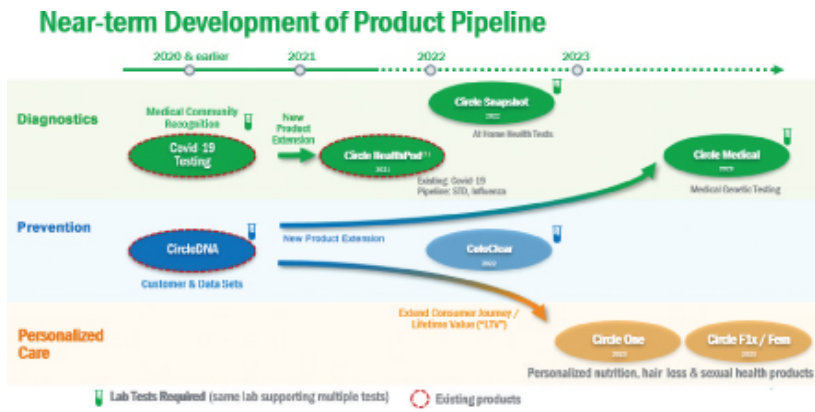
Near-term Development of Product Pipeline

2020 & earlier

2021

2022

2023

Diagnostics

Medical Community Recognition

Covid-19 Testing

New Product Extension

Circle HealthPod™

2021

Circle Snapshot

2022

At Home Health Tests

Existing: Covid-19
Pipeline: STD, Influenza

Circle Medical

2023

Medical Genetic Testing

Prevention

CircleDNA

Customer & Data Sets

New Product Extension

ColoClear

2022

Personalized Care

Extend Consumer Journey / Lifetime Value ("LTV")

Circle One

2023

Circle F1x / Fem

2023

Personalized nutrition, hair loss & sexual health products

Lab Tests Required (same lab supporting multiple tests)

Existing products